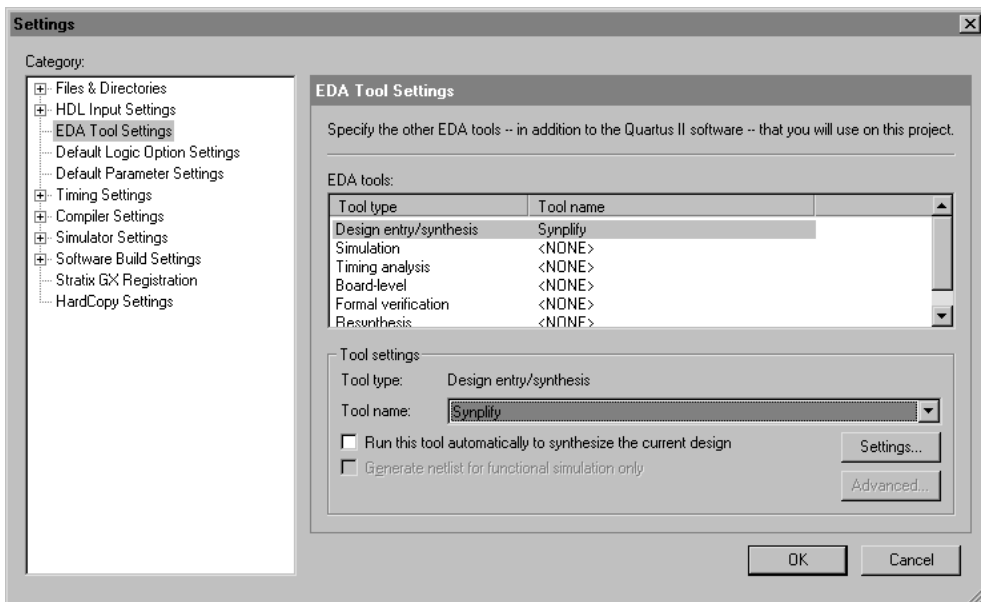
Settings

Category:

Files & Directories
HDL Input Settings
EDA Tool Settings
Default Logic Option Settings
Default Parameter Settings
Timing Settings
Compiler Settings
Simulator Settings
Software Build Settings
Stratix GX Registration
HardCopy Settings

EDA Tool Settings

Specify the other EDA tools -- in addition to the Quartus II software -- that you will use on this project.

EDA tools:

| Tool type | Tool name |
|---|---|
| Design entry/synthesis | Synplify |
| Simulation | <NONE> |
| Timing analysis | <NONE> |
| Board-level | <NONE> |
| Formal verification | <NONE> |
| Resynthesis | <NONE> |

Tool settings

Tool type: Design entry/synthesis

Tool name: Synplify

Run this tool automatically to synthesize the current design

Settings...

Generate netlist for functional simulation only

Advanced...

OK

Cancel